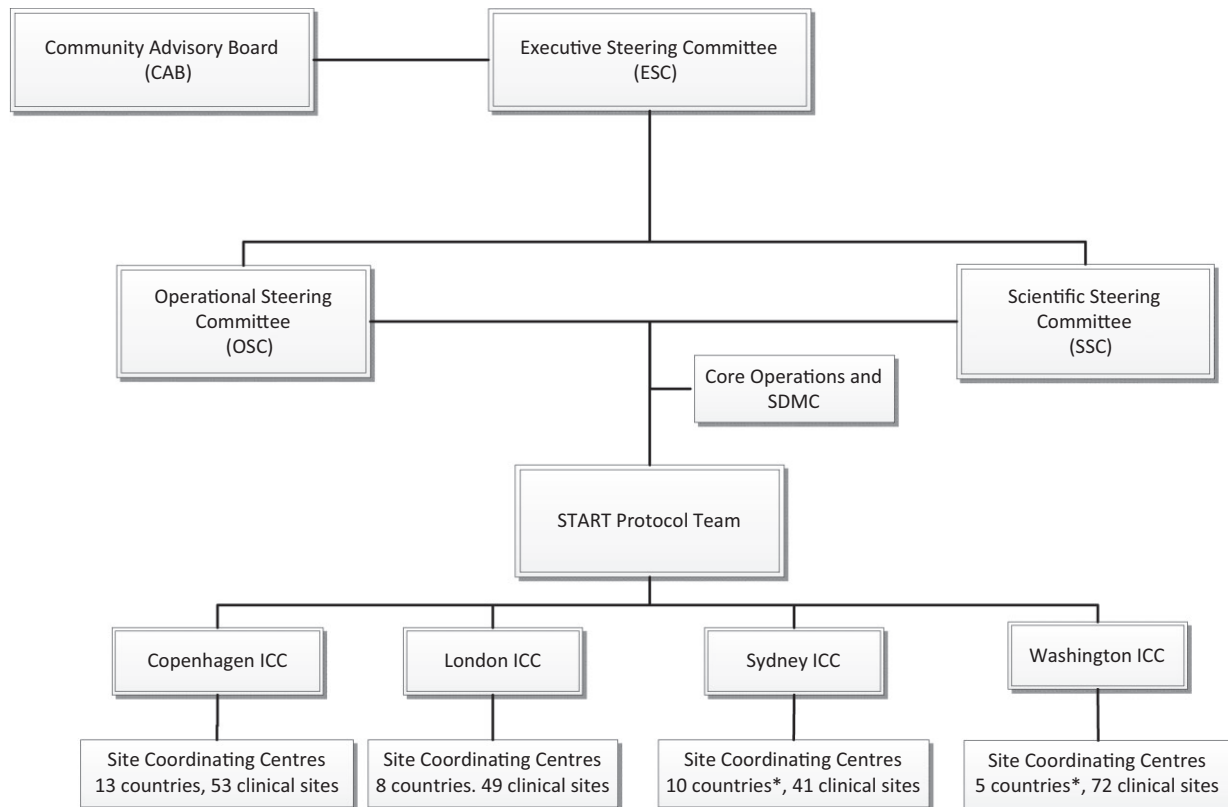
Community Advisory Board (CAB)

Executive Steering Committee (ESC)

Operational Steering Committee (OSC)

Scientific Steering Committee (SSC)

Core Operations and SDMC

START Protocol Team

Copenhagen ICC

London ICC

Sydney ICC

Washington ICC

Site Coordinating Centres 13 countries, 53 clinical sites

Site Coordinating Centres 8 countries. 49 clinical sites

Site Coordinating Centres 10 countries*, 41 clinical sites

Site Coordinating Centres 5 countries*, 72 clinical sites